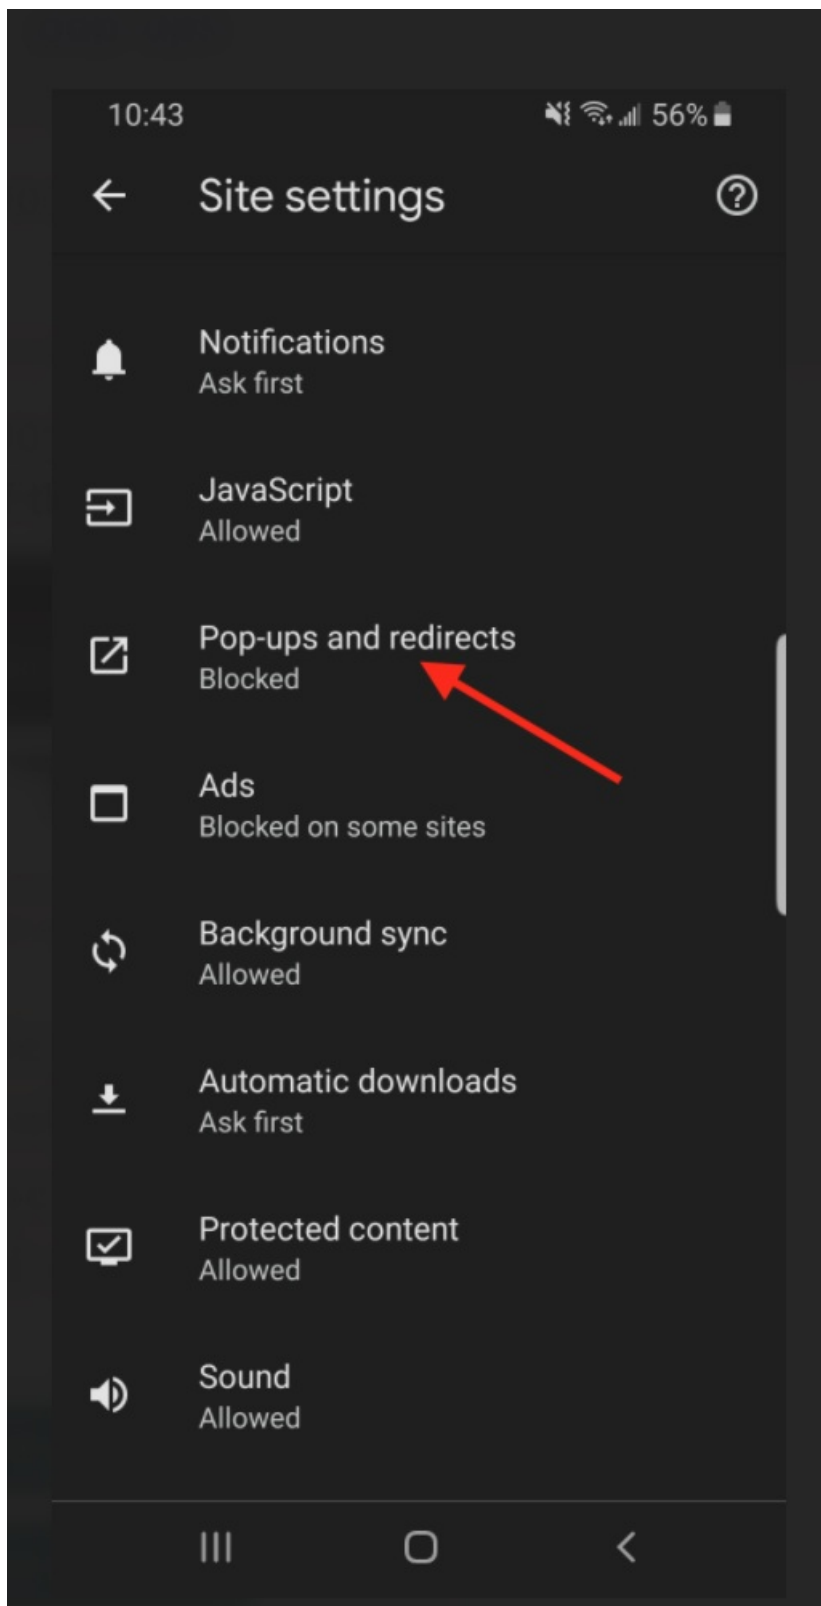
10:43

56%

Site settings

Notifications
Ask first

JavaScript
Allowed

Pop-ups and redirects
Blocked

Ads
Blocked on some sites

Background sync
Allowed

Automatic downloads
Ask first

Protected content
Allowed

Sound
Allowed